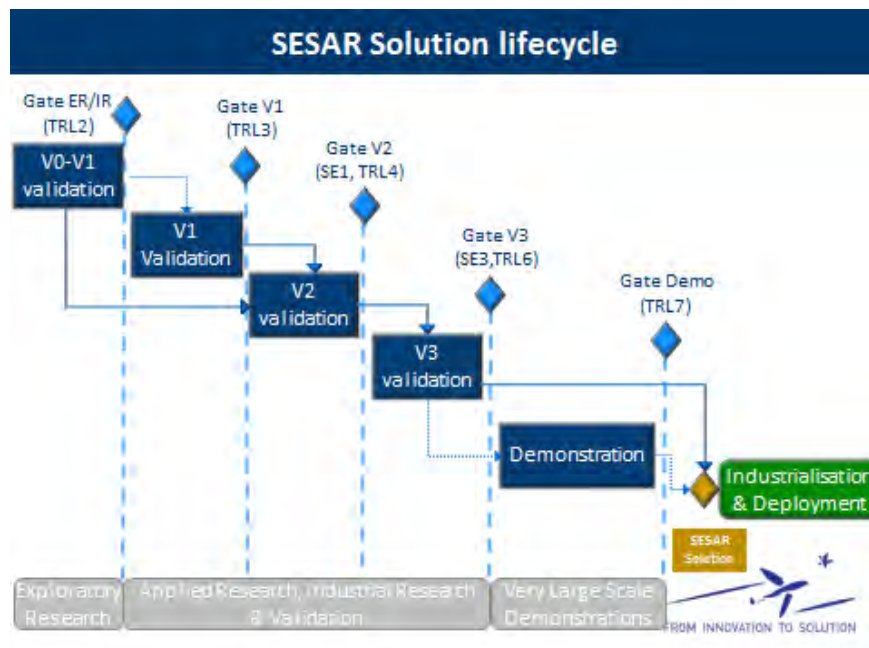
SESAR Solution lifecycle

Gate ER/IR (TRL2)

Gate V1 (TRL3)

Gate V2 (SE1, TRL4)

Gate V3 (SE3,TRL6)

Gate Demo (TRL7)

V0-V1 validation

V1 Validation

V2 validation

V3 validation

Demonstration

Industrialisation & Deployment

SESAR Solution

Exploratory Research

Applied Research, Industrial Research & Validation

Very Large Scale Demonstrations

FROM INNOVATION TO SOLUTION